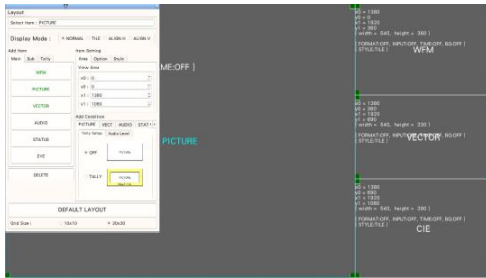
Layout

Select Item : PICTURE

Display Mode : NORMAL TILE ALIGN H ALIGN V

Add Item
Main Sub Tally

WFM
PICTURE
VECTOR
AUDIO
STATUS
CIE
DELETE

Item Setting
Area Option Style

View Area
x0 : 0
y0 : 0
x1 : 1380
y1 : 1080

Add Condition
PICTURE VECT AUDIO STAT

Tally Setup Audio Level

Tally Off PICTURE

TALLY PICTURE

DEFAULT LAYOUT

Grid Size : 10x10 20x20

ME:OFF ]

PICTURE

x0 = 1380
y0 = 0
x1 = 1920
y1 = 360
( width = 540, height = 360 )
[ FORMAT:OFF, INPUT:OFF, TIME:OFF, RG:OFF ]
[ STYLE:TILE ]
WFM

x0 = 1380
y0 = 360
x1 = 1920
y1 = 690
( width = 540, height = 330 )
[ FORMAT:OFF, INPUT:OFF, TIME:OFF, RG:OFF ]
[ STYLE:TILE ]
VECTOR

x0 = 1380
y0 = 690
x1 = 1920
y1 = 1080
( width = 540, height = 390 )
[ FORMAT:OFF, INPUT:OFF, TIME:OFF, RG:OFF ]
[ STYLE:TILE ]
CIE